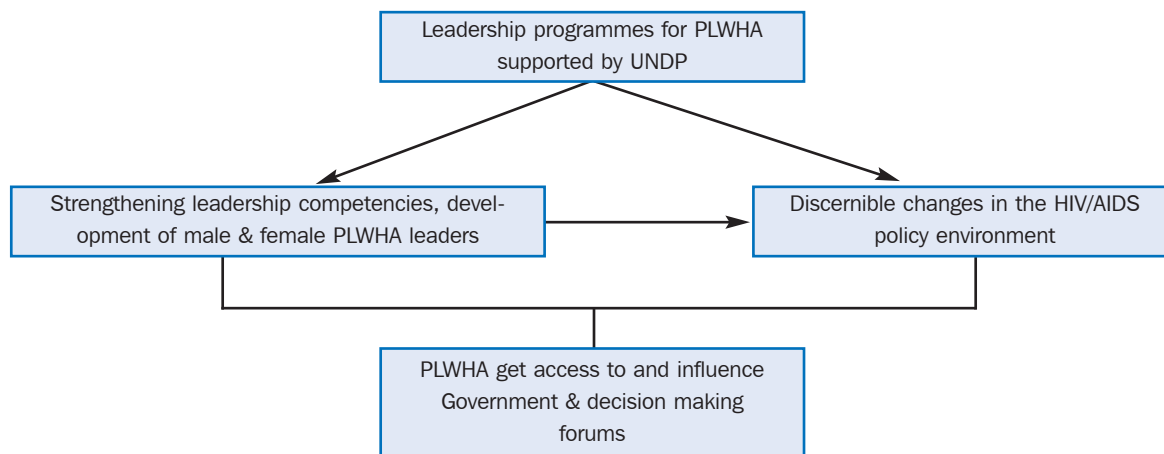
Leadership programmes for PLWHA supported by UNDP

Strengthening leadership competencies, development of male & female PLWHA leaders

Discernible changes in the HIV/AIDS policy environment

PLWHA get access to and influence Government & decision making forums